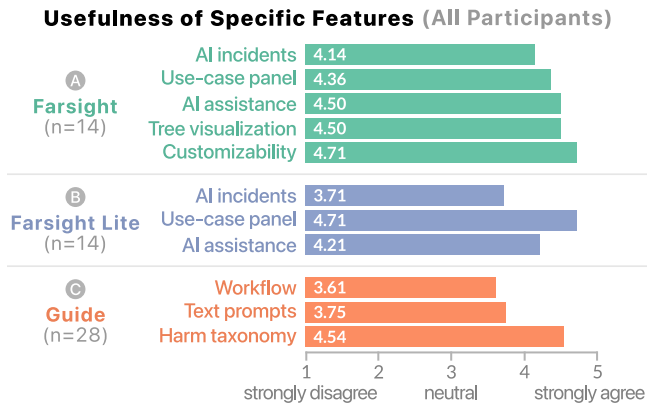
Usefulness of Specific Features (All Participants)

A
Farsight
(n=14)

AI incidents 4.14
Use-case panel 4.36
AI assistance 4.50
Tree visualization 4.50
Customizability 4.71

B
Farsight Lite
(n=14)

AI incidents 3.71
Use-case panel 4.71
AI assistance 4.21

C
Guide
(n=28)

Workflow 3.61
Text prompts 3.75
Harm taxonomy 4.54

1 2 3 4 5
strongly disagree neutral strongly agree